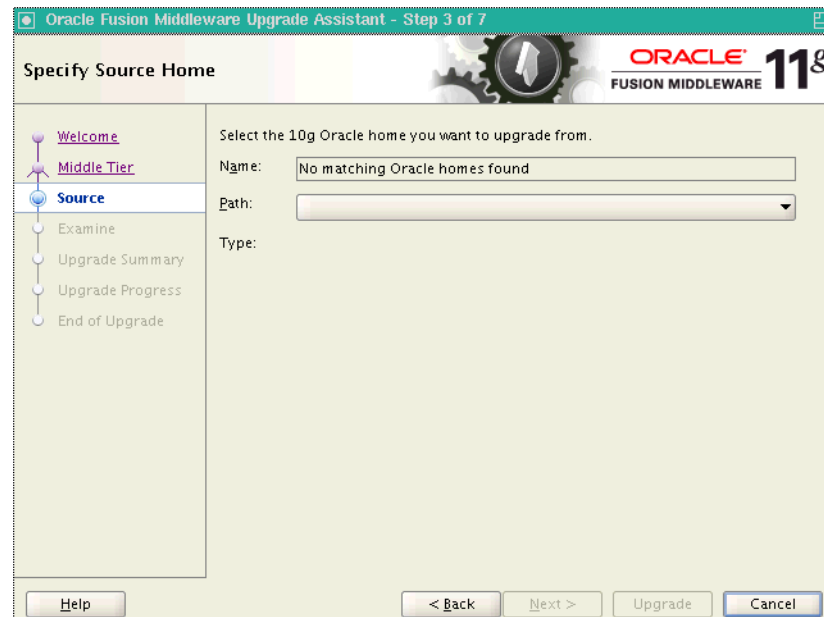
Oracle Fusion Middleware Upgrade Assistant - Step 3 of 7

Specify Source Home

ORACLE
FUSION MIDDLEWARE 11g

Welcome
Middle Tier
Source
Examine
Upgrade Summary
Upgrade Progress
End of Upgrade

Select the 10g Oracle home you want to upgrade from.

Name: No matching Oracle homes found

Path:

Type:

Help

< Back

Next >

Upgrade

Cancel